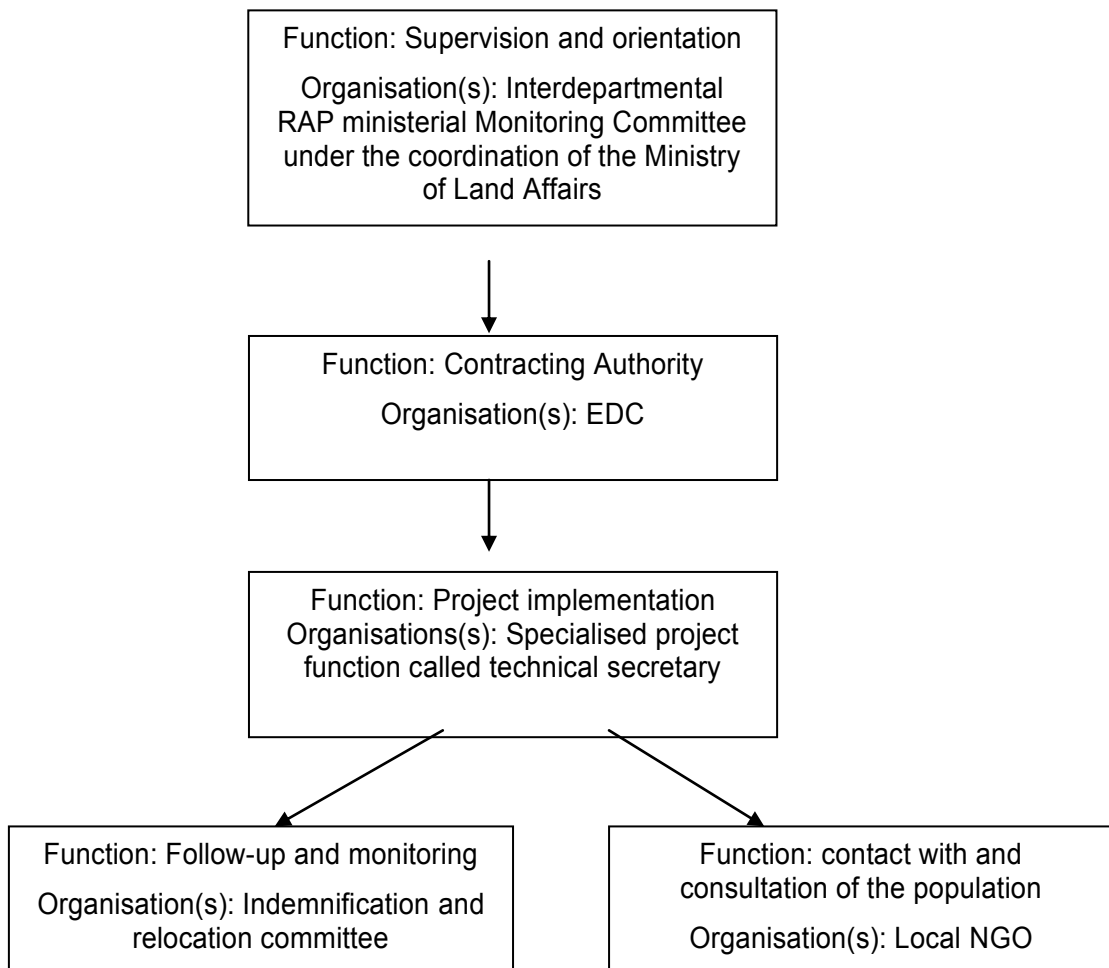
Function: Supervision and orientation

Organisation(s): Interdepartmental RAP ministerial Monitoring Committee under the coordination of the Ministry of Land Affairs

Function: Contracting Authority

Organisation(s): EDC

Function: Project implementation
Organisations(s): Specialised project function called technical secretary

Function: Follow-up and monitoring

Organisation(s): Indemnification and relocation committee

Function: contact with and consultation of the population

Organisation(s): Local NGO